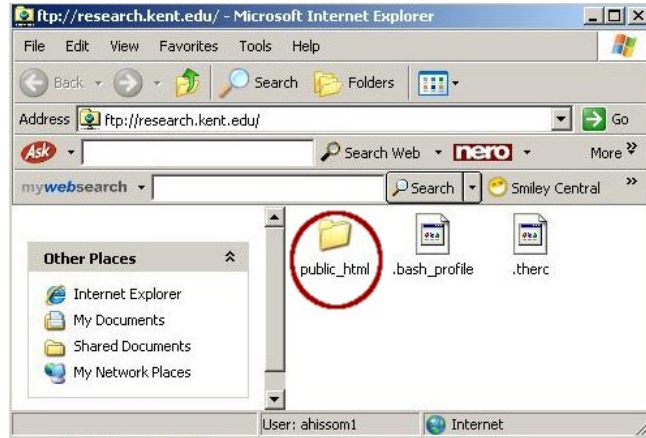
ftp://research.kent.edu/ - Microsoft Internet Explorer

File Edit View Favorites Tools Help

Back Search Folders

Address ftp://research.kent.edu/ Go

Ask Search Web nero More

mywebsearch Search Smiley Central

Other Places

Internet Explorer
My Documents
Shared Documents
My Network Places

public_html .bash_profile .therc

User: ahissom1 Internet